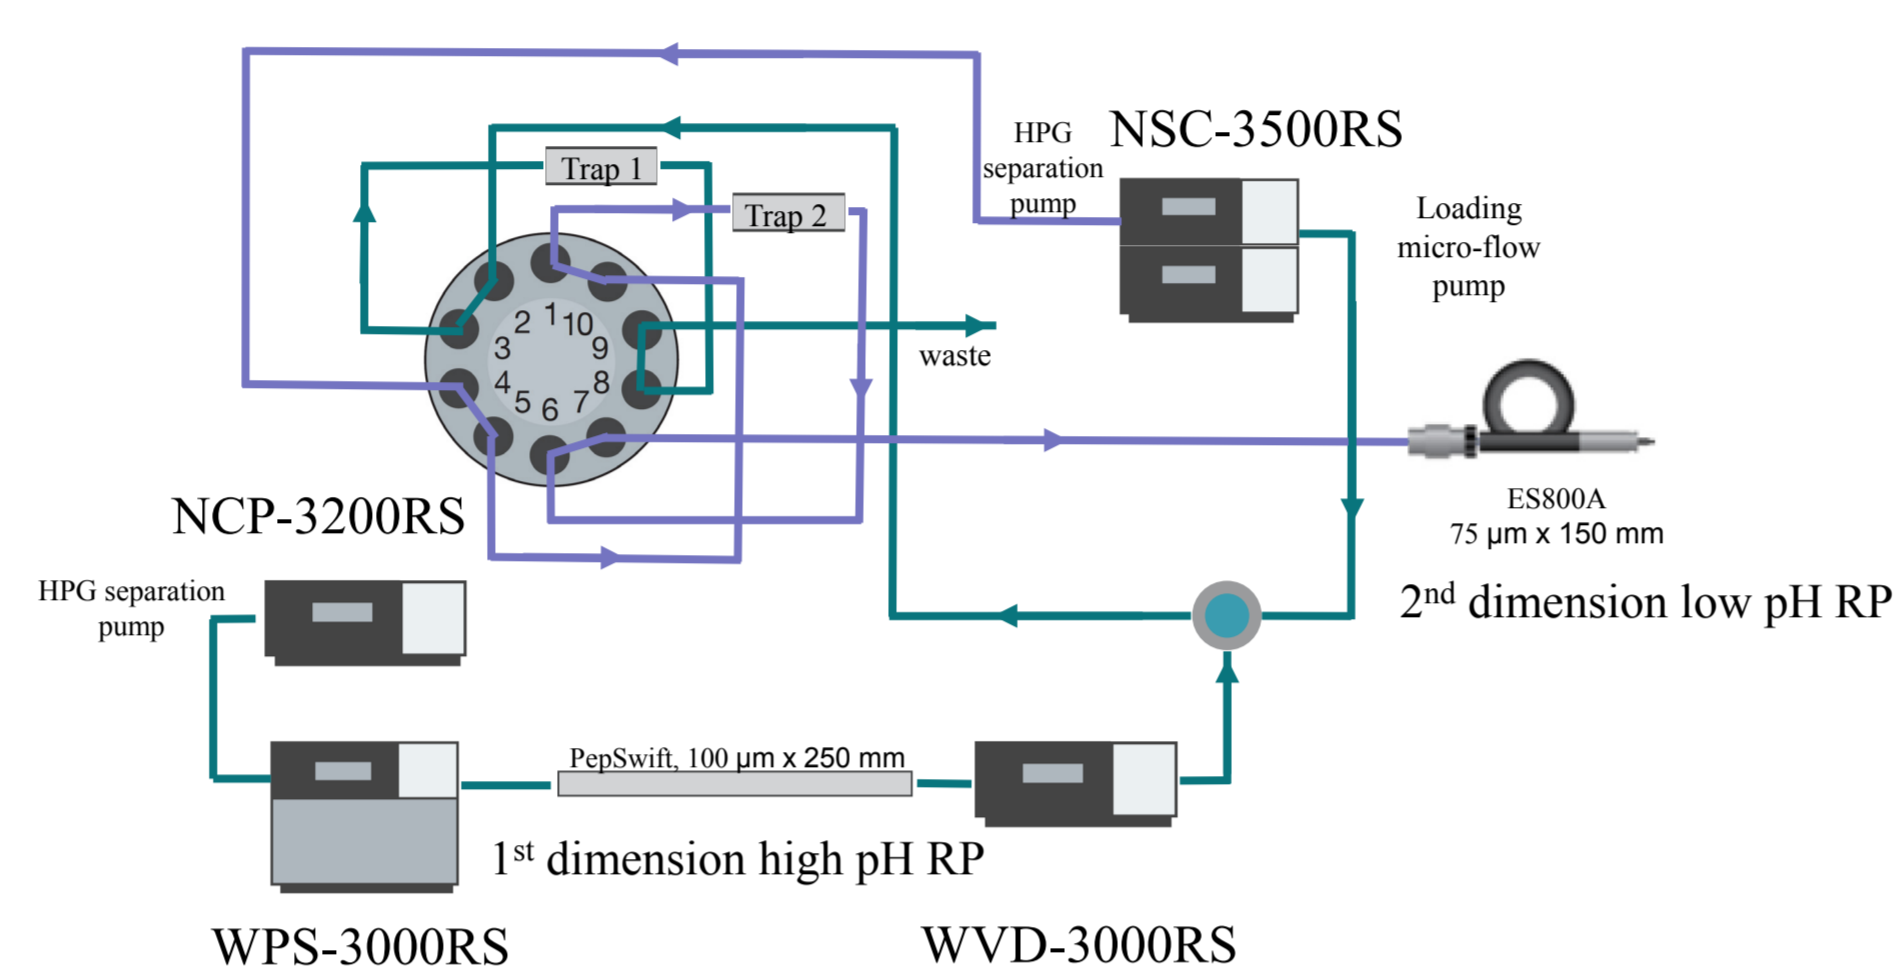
HPG separation pump

NSC-3500RS

Trap 1

Trap 2

Loading micro-flow pump

2 1 10 3 9 4 8 5 6 7

waste

ES800A
75 µm x 150 mm

NCP-3200RS

2$^{nd}$ dimension low pH RP

HPG separation pump

PepSwift, 100 µm x 250 mm

1$^{st}$ dimension high pH RP

WPS-3000RS

WVD-3000RS